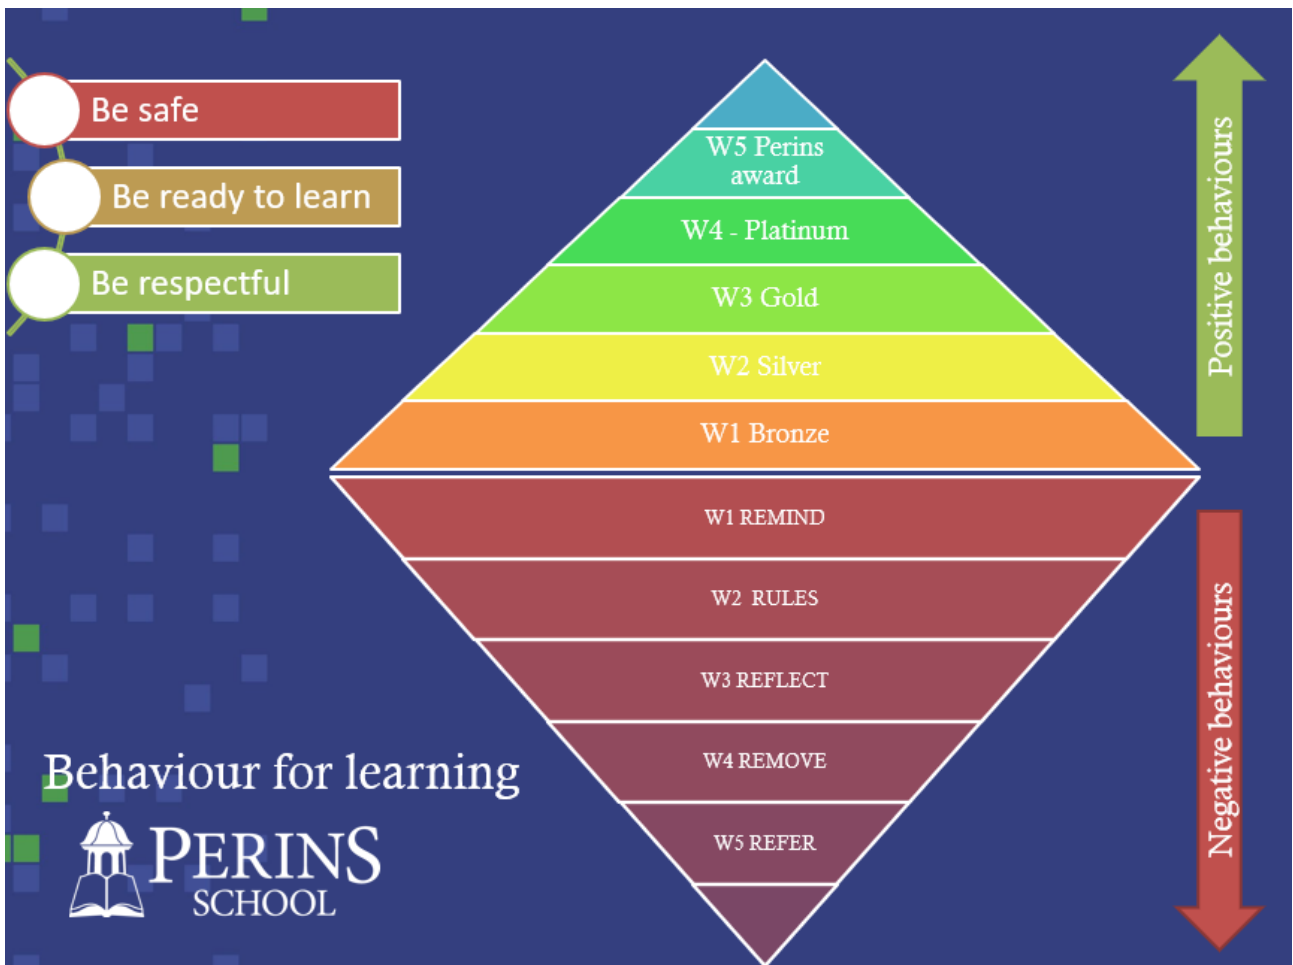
Be safe

Be ready to learn

Be respectful

W5 Perins award

W4 - Platinum

W3 Gold

W2 Silver

W1 Bronze

W1 REMIND

W2 RULES

W3 REFLECT

W4 REMOVE

W5 REFER

Positive behaviours

Negative behaviours

Behaviour for learning

PERINS SCHOOL